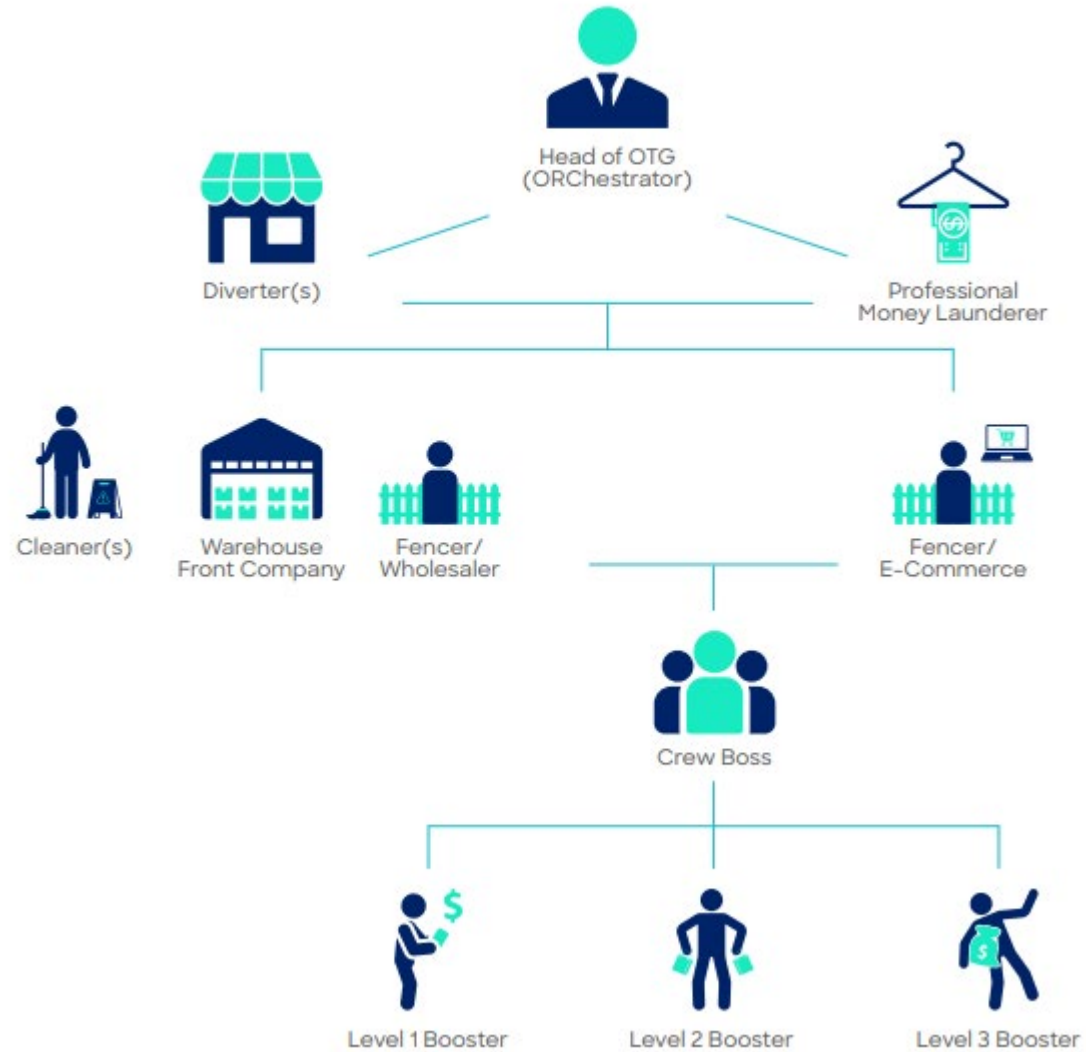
Head of OTG (ORChestrator)

Diverter(s)

Professional Money Launderer

Cleaner(s)

Warehouse Front Company

Fencer/ Wholesaler

Fencer/ E-Commerce

Crew Boss

Level 1 Booster

Level 2 Booster

Level 3 Booster